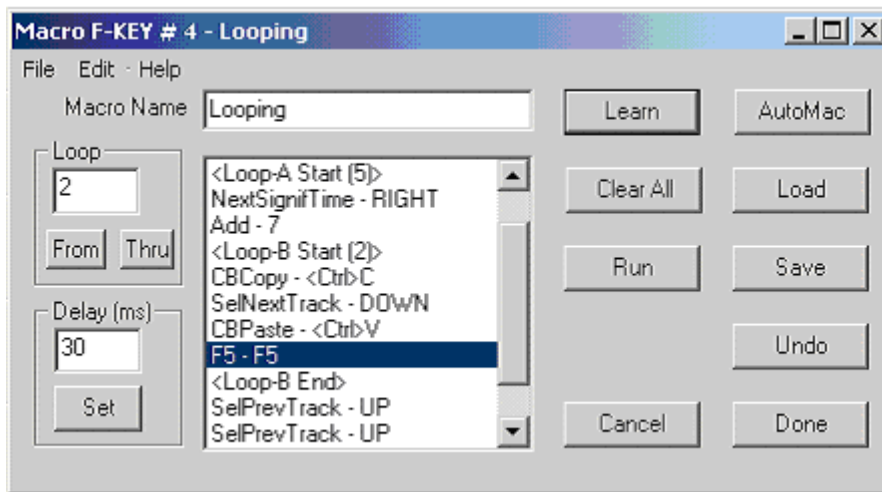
Macro F-KEY # 4 - Looping

File Edit Help

Macro Name Looping

Loop
2
From Thru

Delay (ms)
30
Set

<Loop-A Start (5)>
NextSignifTime - RIGHT
Add - 7
<Loop-B Start (2)>
CBCopy - <Ctrl>C
SelNextTrack - DOWN
CBPaste - <Ctrl>V
F5 - F5
<Loop-B End>
SelPrevTrack - UP
SelPrevTrack - UP

Learn
Clear All
Run
Cancel

AutoMac
Load
Save
Undo
Done